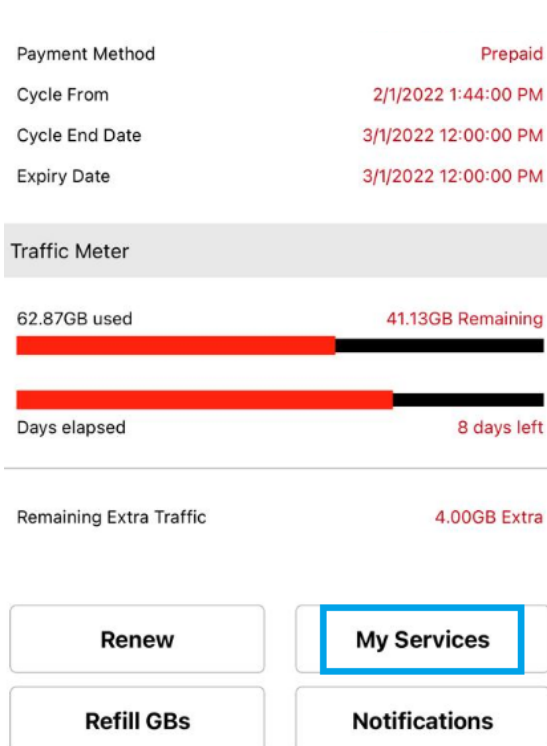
| | |
|---|---|
| Payment Method | Prepaid |
| Cycle From | 2/1/2022 1:44:00 PM |
| Cycle End Date | 3/1/2022 12:00:00 PM |
| Expiry Date | 3/1/2022 12:00:00 PM |

Traffic Meter

62.87GB used 41.13GB Remaining

Days elapsed 8 days left

Remaining Extra Traffic 4.00GB Extra

Renew

My Services

Refill GBs

Notifications